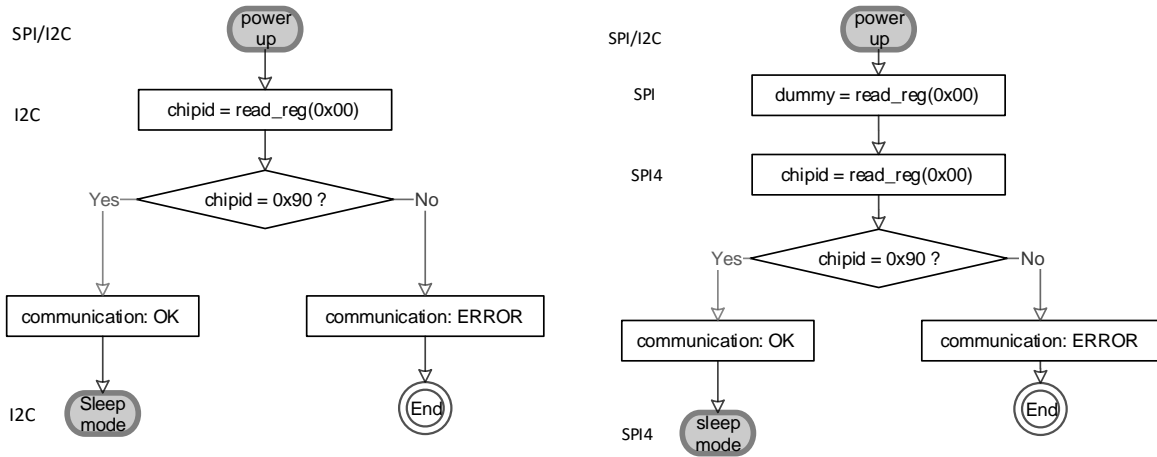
SPI/I2C

power up

I2C

chipid = read_reg(0x00)

Yes

chipid = 0x90 ?

No

communication: OK

communication: ERROR

I2C

Sleep mode

End

SPI/I2C

power up

SPI

dummy = read_reg(0x00)

SPI4

chipid = read_reg(0x00)

Yes

chipid = 0x90 ?

No

communication: OK

communication: ERROR

SPI4

sleep mode

End